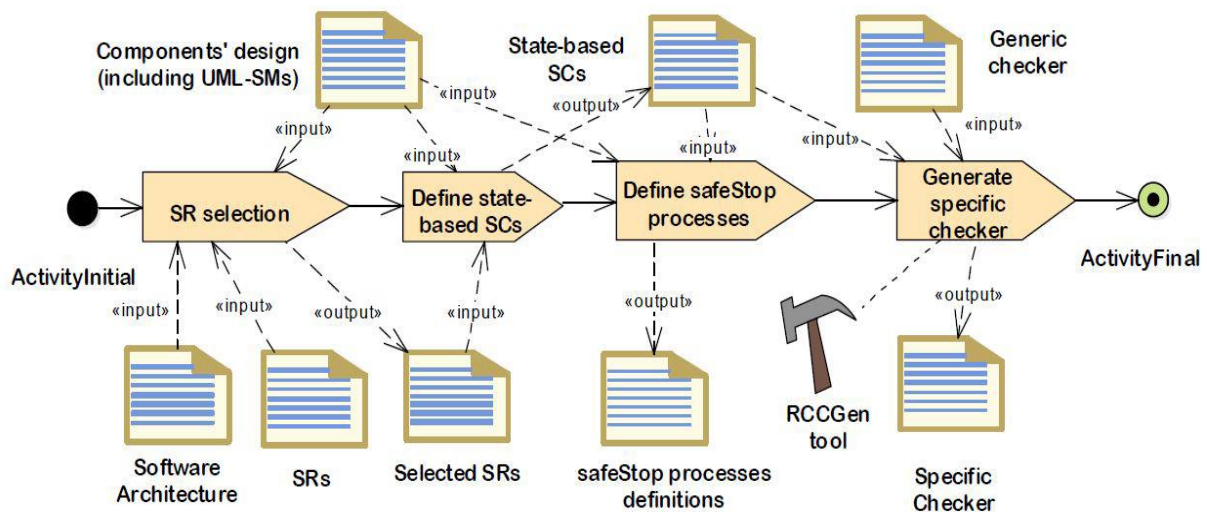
Components' design (including UML-SMs)

State-based SCs

Generic checker

«input»

«output»

«input»

«input»

«input»

«input»

«input»

ActivityInitial

SR selection

Define state-based SCs

Define safeStop processes

Generate specific checker

ActivityFinal

«input»

«input»

«output»

«input»

«output»

«output»

Software Architecture

SRs

Selected SRs

safeStop processes definitions

RCCGen tool

Specific Checker